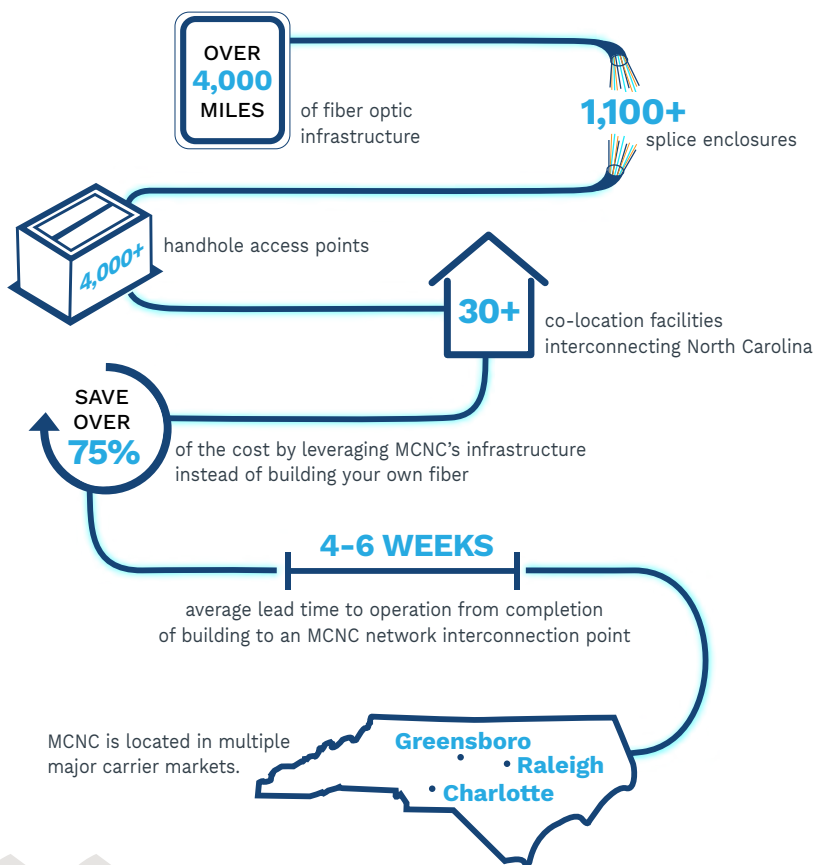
OVER
4,000
MILES

of fiber optic infrastructure

1,100+
splice enclosures

4,000+
handhole access points

30+
co-location facilities interconnecting North Carolina

SAVE OVER
75%
of the cost by leveraging MCNC's infrastructure instead of building your own fiber

4-6 WEEKS
average lead time to operation from completion of building to an MCNC network interconnection point

MCNC is located in multiple major carrier markets.

Greensboro
Raleigh
Charlotte